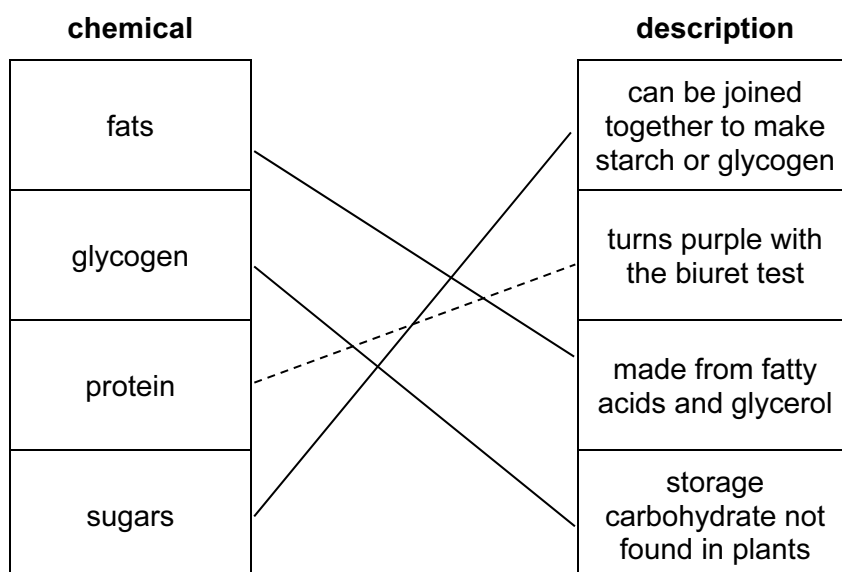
| chemical | description |
|---|---|
| fats | can be joined together to make starch or glycogen |
| glycogen | turns purple with the biuret test |
| protein | made from fatty acids and glycerol |
| sugars | storage carbohydrate not found in plants |